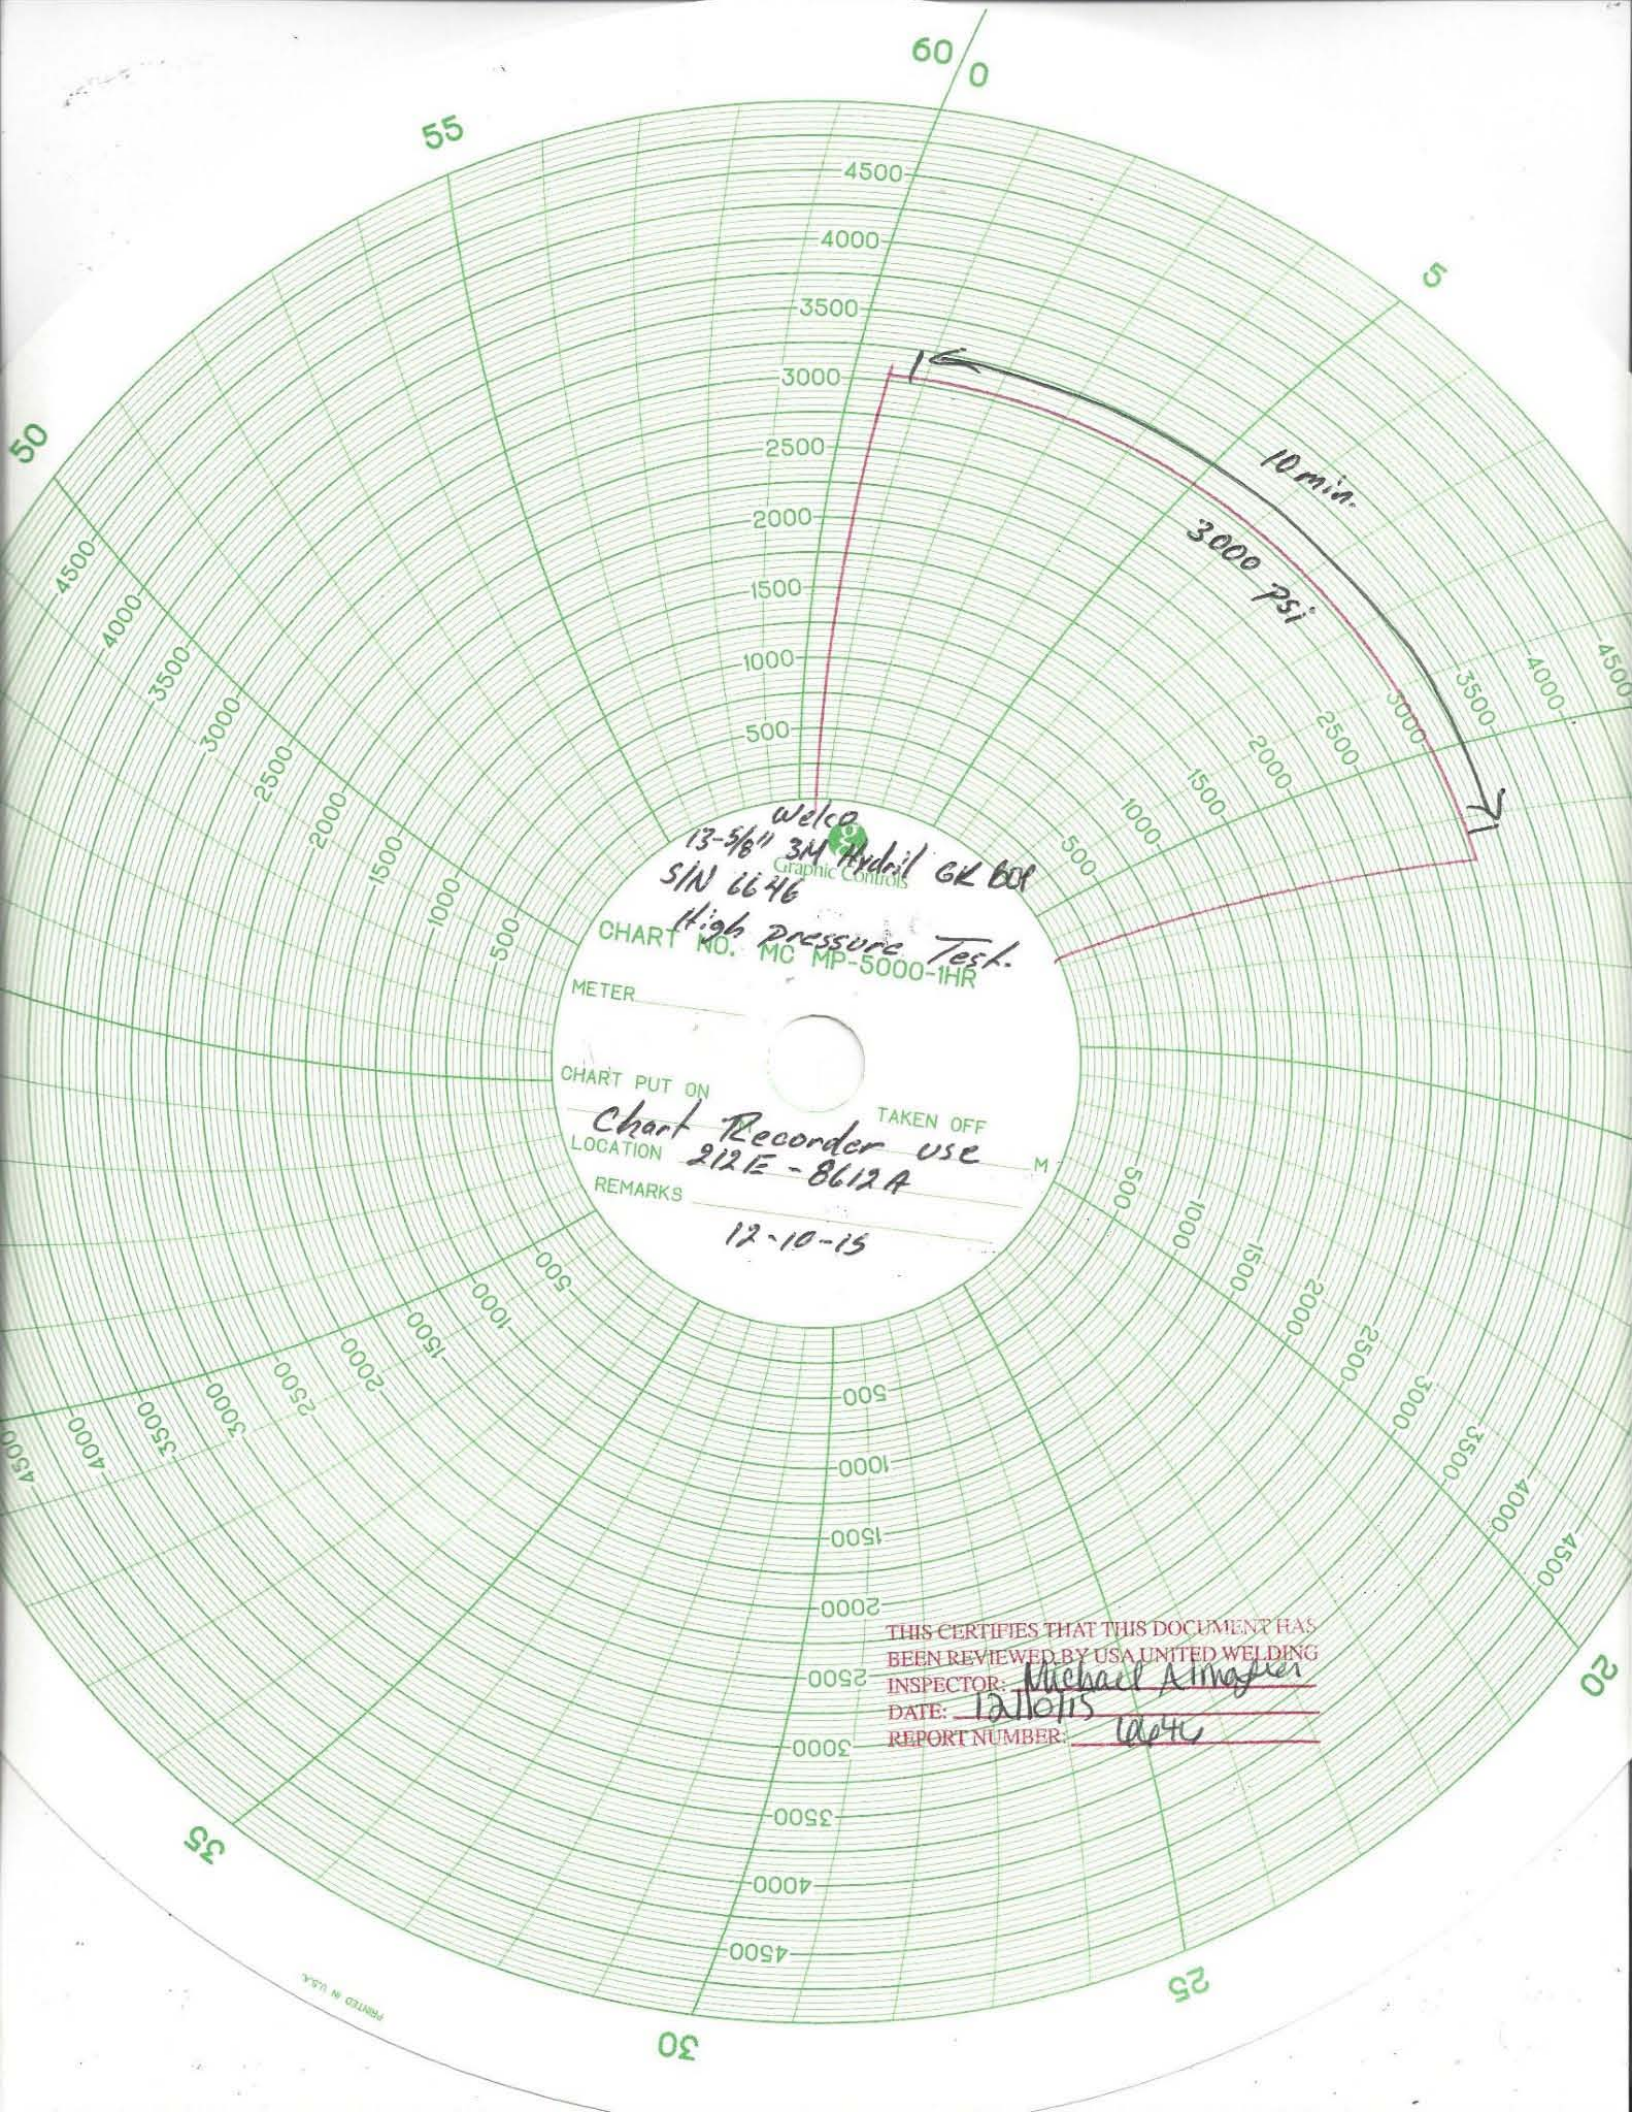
60 0

55

5

50

4500
4000
3500
3000
2500
2000
1500
1000
500

4500
4000
3500
3000
2500
2000
1500
1000
500

4500
4000
3500
3000
2500
2000
1500
1000
500

10 min.

3000 psi

Welco
13-5/8" 3M Hydril GK BOP
S/N 6646
Graphic Controls
CHART NO. MC MP-5000-1HR
High Pressure Test.
METER
CHART PUT ON
TAKEN OFF
Chart Recorder use
LOCATION 212E - 8612A
M
REMARKS
12-10-15

500
1000
1500
2000
2500
3000
3500
4000
4500

500
1000
1500
2000
2500
3000
3500
4000
4500

500
1000
1500
2000
2500
3000
3500
4000
4500

THIS CERTIFIES THAT THIS DOCUMENT HAS BEEN REVIEWED BY USA UNITED WELDING
INSPECTOR: Michael Almaguer
DATE: 12/10/15
REPORT NUMBER: 6646

20

35

25

30

PRINTED IN U.S.A.